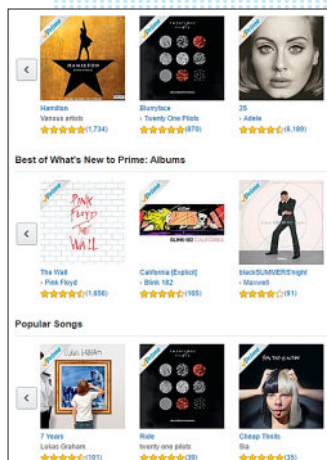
Prime
HAMILTON
Hamilton
Various artists
(1,734)

Prime
TWENTY ONE PILOTS
Blurryface
Twenty One Pilots
(870)

25
Adele
(6,189)

Best of What's New to Prime: Albums

<

Prime
PINK FLOYD THE WALL
The Wall
Pink Floyd
(1,656)

Prime
BLINK-182 CALIFORNIA
California [Explicit]
Blink 182
(105)

Prime
blackSUMMERS'night
Maxwell
(91)

Popular Songs

<

Prime
LUKAS GRAHAM
7 Years
Lukas Graham
(101)

Prime
TWENTY ONE PILOTS
Ride
twenty one pilots
(39)

Prime
THIS IS ACTING
Cheap Thrills
Sia
(35)